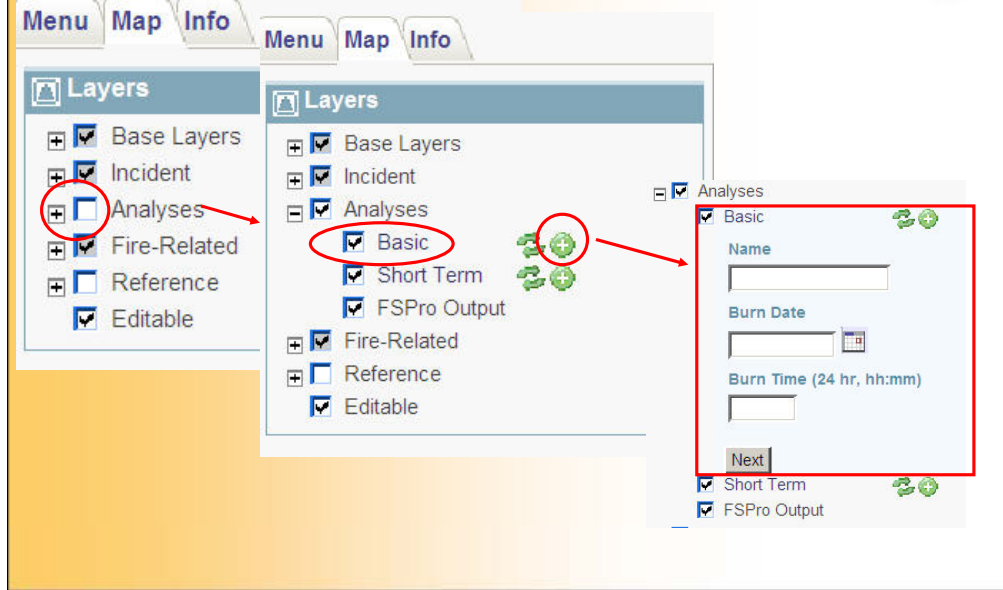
Menu Map Info

Layers

Base Layers
Incident
Analyses
Fire-Related
Reference
Editable

Menu Map Info

Layers

Base Layers
Incident
Analyses
Basic
Short Term
FSPro Output
Fire-Related
Reference
Editable

Analyses
Basic

Name

Burn Date

Burn Time (24 hr, hh:mm)

Next

Short Term
FSPro Output